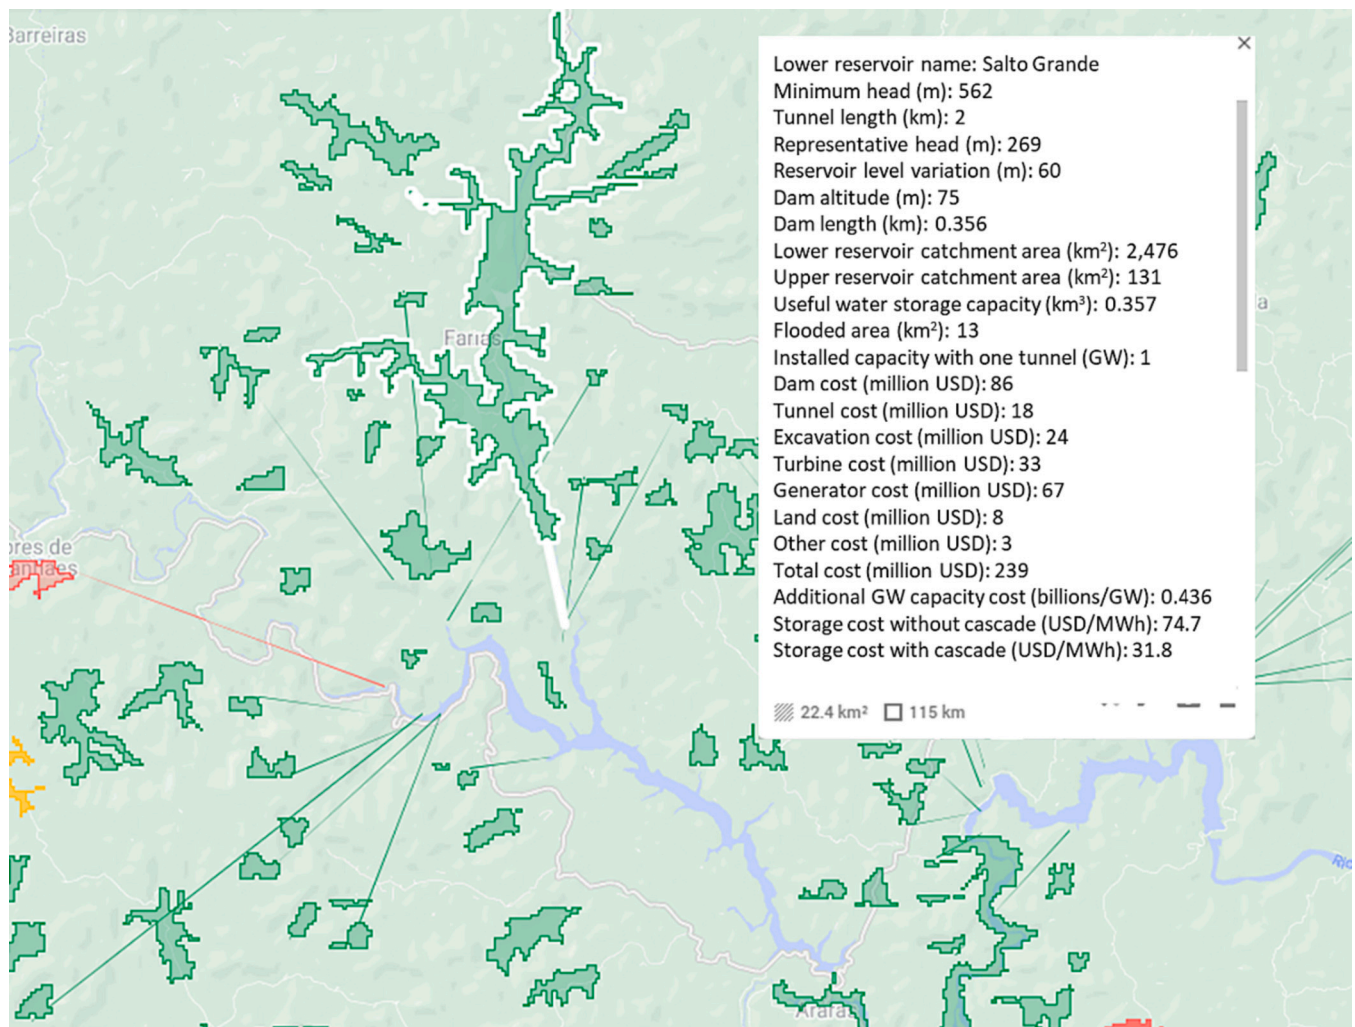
Barreiras

Farias

ores de
antaes

Araras

Rio

Lower reservoir name: Salto Grande
Minimum head (m): 562
Tunnel length (km): 2
Representative head (m): 269
Reservoir level variation (m): 60
Dam altitude (m): 75
Dam length (km): 0.356
Lower reservoir catchment area (km²): 2,476
Upper reservoir catchment area (km²): 131
Useful water storage capacity (km³): 0.357
Flooded area (km²): 13
Installed capacity with one tunnel (GW): 1
Dam cost (million USD): 86
Tunnel cost (million USD): 18
Excavation cost (million USD): 24
Turbine cost (million USD): 33
Generator cost (million USD): 67
Land cost (million USD): 8
Other cost (million USD): 3
Total cost (million USD): 239
Additional GW capacity cost (billions/GW): 0.436
Storage cost without cascade (USD/MWh): 74.7
Storage cost with cascade (USD/MWh): 31.8

22.4 km² 115 km